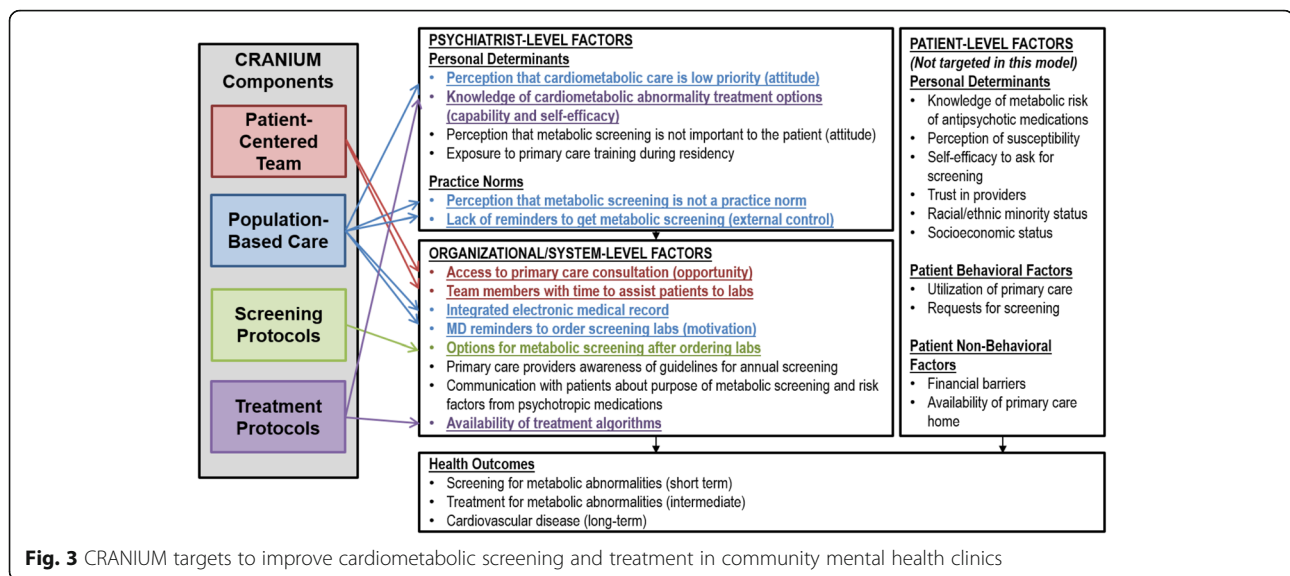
CRANIUM Components

Patient-Centered Team

Population-Based Care

Screening Protocols

Treatment Protocols

PSYCHIATRIST-LEVEL FACTORS
Personal Determinants
• Perception that cardiometabolic care is low priority (attitude)
• Knowledge of cardiometabolic abnormality treatment options (capability and self-efficacy)
• Perception that metabolic screening is not important to the patient (attitude)
• Exposure to primary care training during residency

Practice Norms
• Perception that metabolic screening is not a practice norm
• Lack of reminders to get metabolic screening (external control)

ORGANIZATIONAL/SYSTEM-LEVEL FACTORS
• Access to primary care consultation (opportunity)
• Team members with time to assist patients to labs
• Integrated electronic medical record
• MD reminders to order screening labs (motivation)
• Options for metabolic screening after ordering labs
• Primary care providers awareness of guidelines for annual screening
• Communication with patients about purpose of metabolic screening and risk factors from psychotropic medications
• Availability of treatment algorithms

PATIENT-LEVEL FACTORS
(Not targeted in this model)
Personal Determinants
• Knowledge of metabolic risk of antipsychotic medications
• Perception of susceptibility
• Self-efficacy to ask for screening
• Trust in providers
• Racial/ethnic minority status
• Socioeconomic status

Patient Behavioral Factors
• Utilization of primary care
• Requests for screening

Patient Non-Behavioral Factors
• Financial barriers
• Availability of primary care home

Health Outcomes
• Screening for metabolic abnormalities (short term)
• Treatment for metabolic abnormalities (intermediate)
• Cardiovascular disease (long-term)

Fig. 3 CRANIUM targets to improve cardiometabolic screening and treatment in community mental health clinics